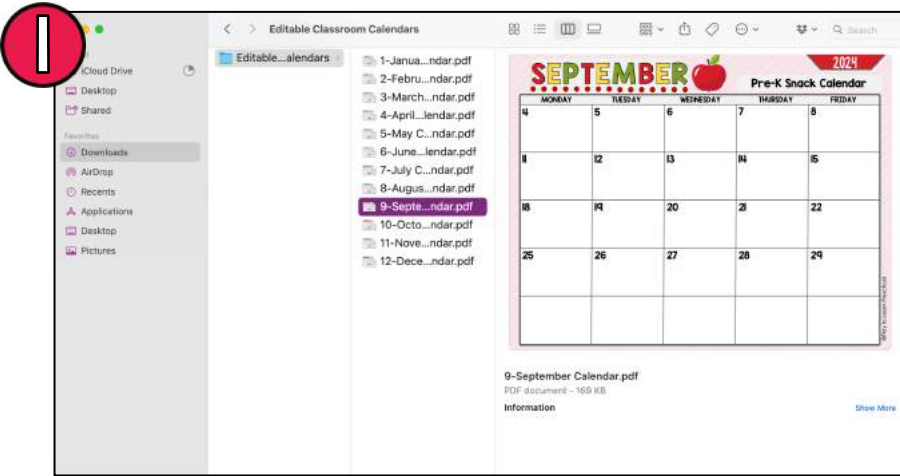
1

iCloud Drive
Desktop
Shared
Favorites
Downloads
AirDrop
Recents
Applications
Desktop
Pictures

Editable Classroom Calendars

Search

Editable...alendars

1-Janua...ndar.pdf
2-Febru...ndar.pdf
3-March...ndar.pdf
4-April...lendar.pdf
5-May C...ndar.pdf
6-June...lendar.pdf
7-July C...ndar.pdf
8-Augus...ndar.pdf
9-Septe...ndar.pdf
10-Octo...ndar.pdf
11-Nove...ndar.pdf
12-Dece...ndar.pdf

SEPTEMBER
2024
Pre-K Snack Calendar

| MONDAY | TUESDAY | WEDNESDAY | THURSDAY | FRIDAY |
|---|---|---|---|---|
| 4 | 5 | 6 | 7 | 8 |
| 11 | 12 | 13 | 14 | 15 |
| 18 | 19 | 20 | 21 | 22 |
| 25 | 26 | 27 | 28 | 29 |
| | | | | |

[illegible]

9-September Calendar.pdf
PDF document - 169 KB
Information
Show More